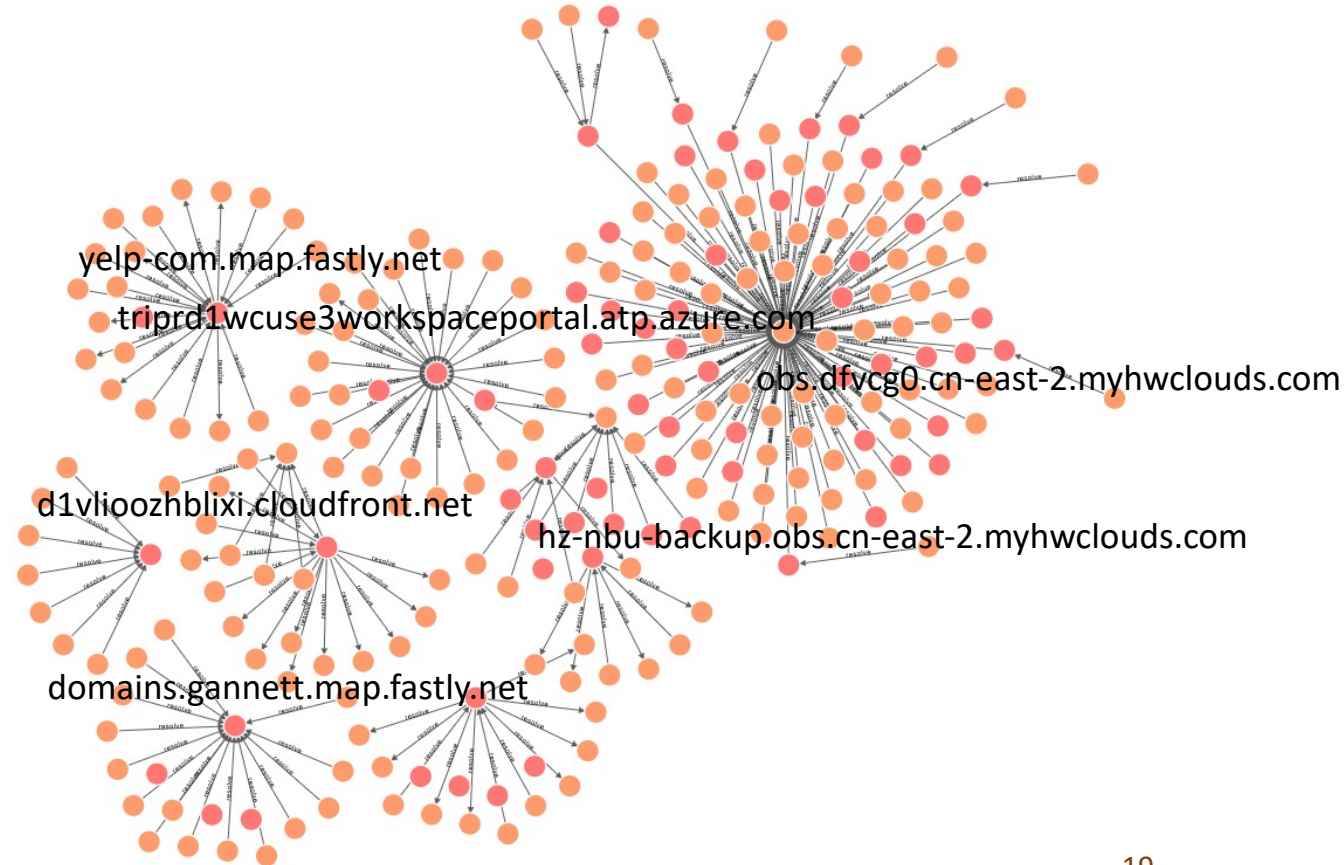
yelp-com.map.fastly.net

triprd1wcuse3workspaceportal.atp.azure.com

obs.dfvcg0.cn-east-2.myhwclouds.com

d1vlioozhblixi.cloudfront.net

hz-nbu-backup.obs.cn-east-2.myhwclouds.com

domains.gannett.map.fastly.net

19